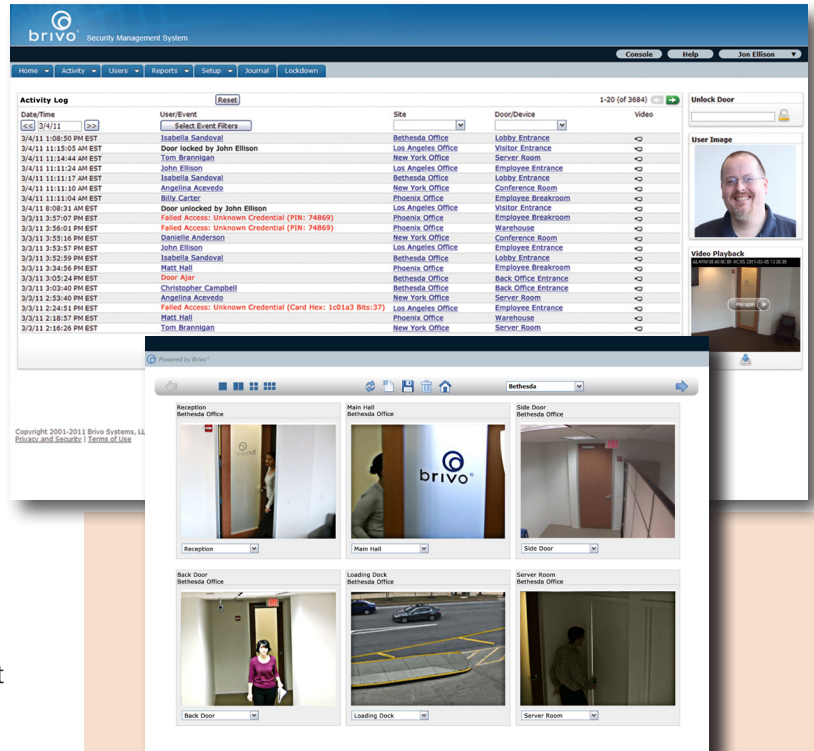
brivo Security Management System

Console Help Jon Ellison

Home Activity Users Reports Setup Journal Lockdown

Activity Log
Reset
1-20 (of 3684)

| Date/Time | User/Event | Site | Door/Device | Video |
|---|---|---|---|---|
| << 3/4/11 >> | Select Event Filters | | | |
| 3/4/11 1:08:50 PM EST | Isabella Sandoval | Bethesda Office | Lobby Entrance | |
| 3/4/11 11:15:05 AM EST | Door locked by John Ellison | Los Angeles Office | Visitor Entrance | |
| 3/4/11 11:14:44 AM EST | Tom Brannigan | New York Office | Server Room | |
| 3/4/11 11:11:24 AM EST | John Ellison | Los Angeles Office | Employee Entrance | |
| 3/4/11 11:11:17 AM EST | Isabella Sandoval | Bethesda Office | Lobby Entrance | |
| 3/4/11 11:11:10 AM EST | Angelina Acevedo | New York Office | Conference Room | |
| 3/4/11 11:11:04 AM EST | Billy Carter | Phoenix Office | Employee Breakroom | |
| 3/4/11 8:08:31 AM EST | Door unlocked by John Ellison | Los Angeles Office | Visitor Entrance | |
| 3/3/11 3:57:07 PM EST | Failed Access: Unknown Credential (PIN: 74869) | Phoenix Office | Employee Breakroom | |
| 3/3/11 3:56:01 PM EST | Failed Access: Unknown Credential (PIN: 74869) | Phoenix Office | Warehouse | |
| 3/3/11 3:55:16 PM EST | Danielle Anderson | New York Office | Conference Room | |
| 3/3/11 3:53:57 PM EST | John Ellison | Los Angeles Office | Employee Entrance | |
| 3/3/11 3:52:59 PM EST | Isabella Sandoval | Bethesda Office | Lobby Entrance | |
| 3/3/11 3:34:56 PM EST | Matt Hall | Phoenix Office | Employee Breakroom | |
| 3/3/11 3:05:24 PM EST | Door Ajar | Bethesda Office | Back Office Entrance | |
| 3/3/11 3:03:40 PM EST | Christopher Campbell | Bethesda Office | Back Office Entrance | |
| 3/3/11 2:53:40 PM EST | Angelina Acevedo | New York Office | Server Room | |
| 3/3/11 2:24:51 PM EST | Failed Access: Unknown Credential (Card Hex: 1c01a3 Bits:37) | Los Angeles Office | Employee Entrance | |
| 3/3/11 2:18:57 PM EST | Matt Hall | Phoenix Office | Warehouse | |
| 3/3/11 2:16:26 PM EST | Tom Brannigan | New York Office | Server Room | |

Unlock Door

User Image

Video Playback

Copyright 2001-2011 Brivo Systems, LL
Privacy and Security | Terms of Use

Powered by Brivo

Bethesda

Reception
Bethesda Office
Reception

Main Hall
Bethesda Office
brivo
Main Hall

Side Door
Bethesda Office
Side Door

Back Door
Bethesda Office
Back Door

Loading Dock
Bethesda Office
Loading Dock

Server Room
Bethesda Office
Server Room